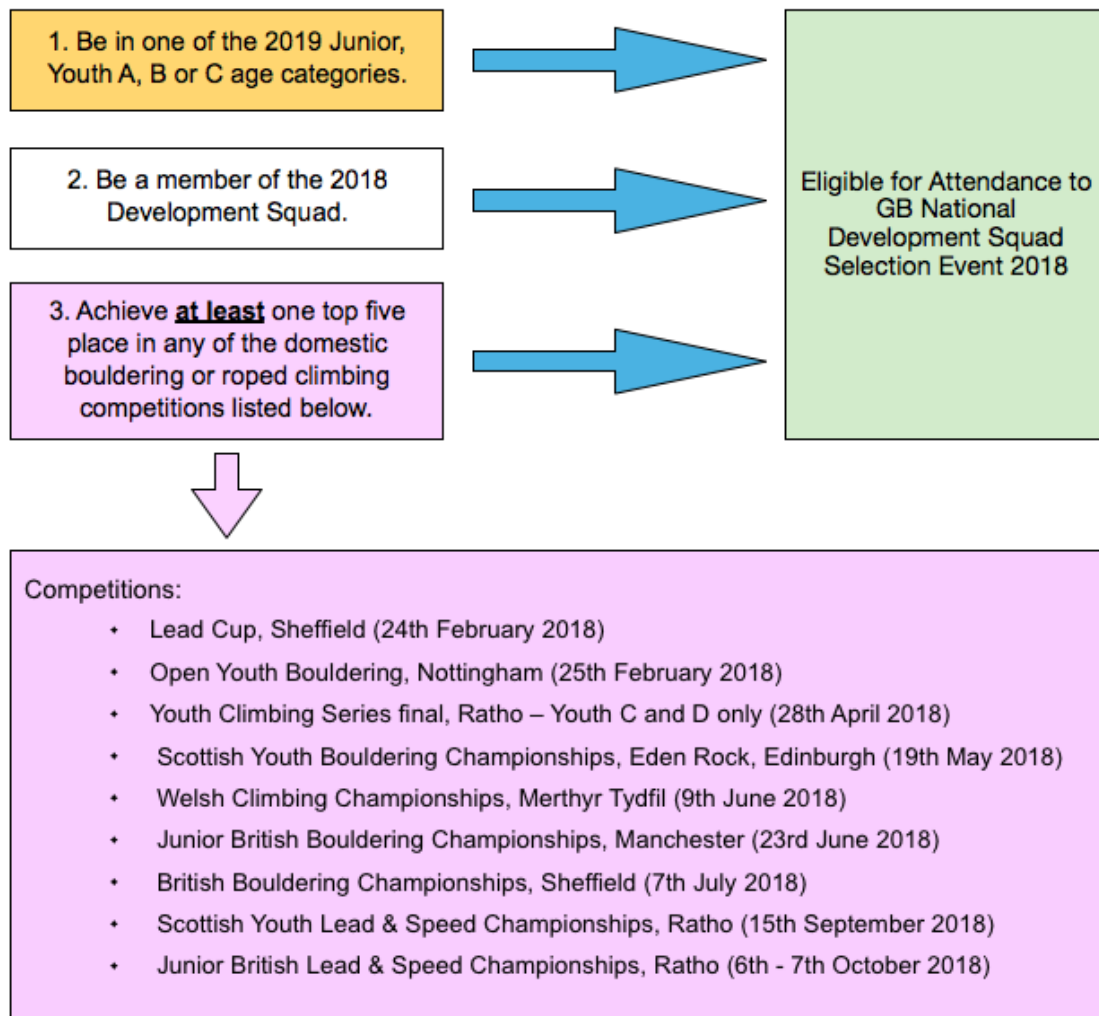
1. Be in one of the 2019 Junior, Youth A, B or C age categories.

2. Be a member of the 2018 Development Squad.

3. Achieve **at least** one top five place in any of the domestic bouldering or roped climbing competitions listed below.

Eligible for Attendance to GB National Development Squad Selection Event 2018

Competitions:
- Lead Cup, Sheffield (24th February 2018)
- Open Youth Bouldering, Nottingham (25th February 2018)
- Youth Climbing Series final, Ratho – Youth C and D only (28th April 2018)
- Scottish Youth Bouldering Championships, Eden Rock, Edinburgh (19th May 2018)
- Welsh Climbing Championships, Merthyr Tydfil (9th June 2018)
- Junior British Bouldering Championships, Manchester (23rd June 2018)
- British Bouldering Championships, Sheffield (7th July 2018)
- Scottish Youth Lead & Speed Championships, Ratho (15th September 2018)
- Junior British Lead & Speed Championships, Ratho (6th - 7th October 2018)